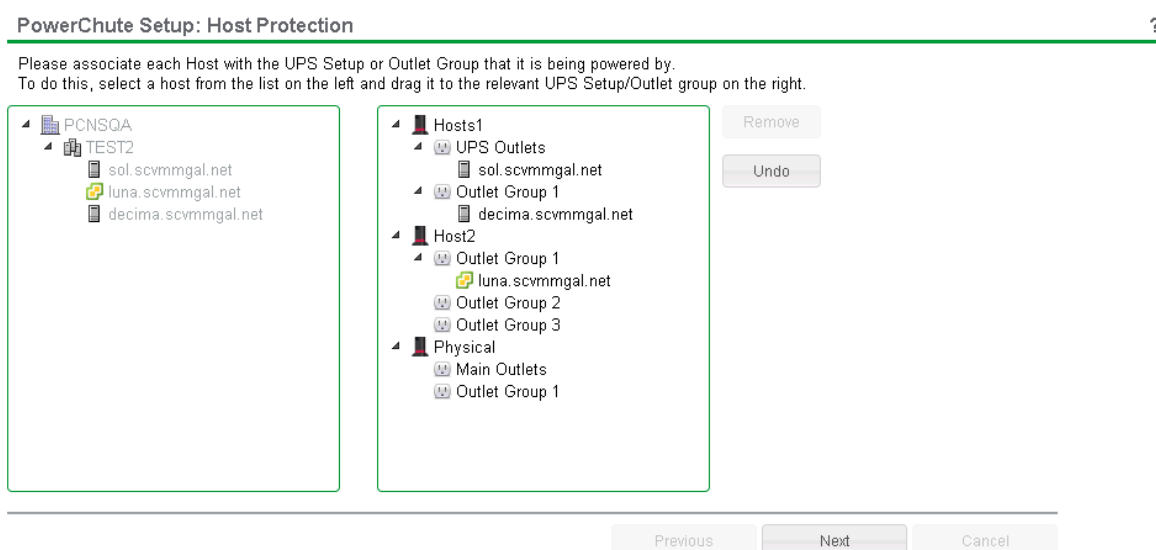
PowerChute Setup: Host Protection

?

Please associate each Host with the UPS Setup or Outlet Group that it is being powered by.
To do this, select a host from the list on the left and drag it to the relevant UPS Setup/Outlet group on the right.

PCNSQA
TEST2
sol.scvmmgal.net
luna.scvmmgal.net
decima.scvmmgal.net

Hosts1
UPS Outlets
sol.scvmmgal.net
Outlet Group 1
decima.scvmmgal.net
Host2
Outlet Group 1
luna.scvmmgal.net
Outlet Group 2
Outlet Group 3
Physical
Main Outlets
Outlet Group 1

Remove

Undo

Previous

Next

Cancel